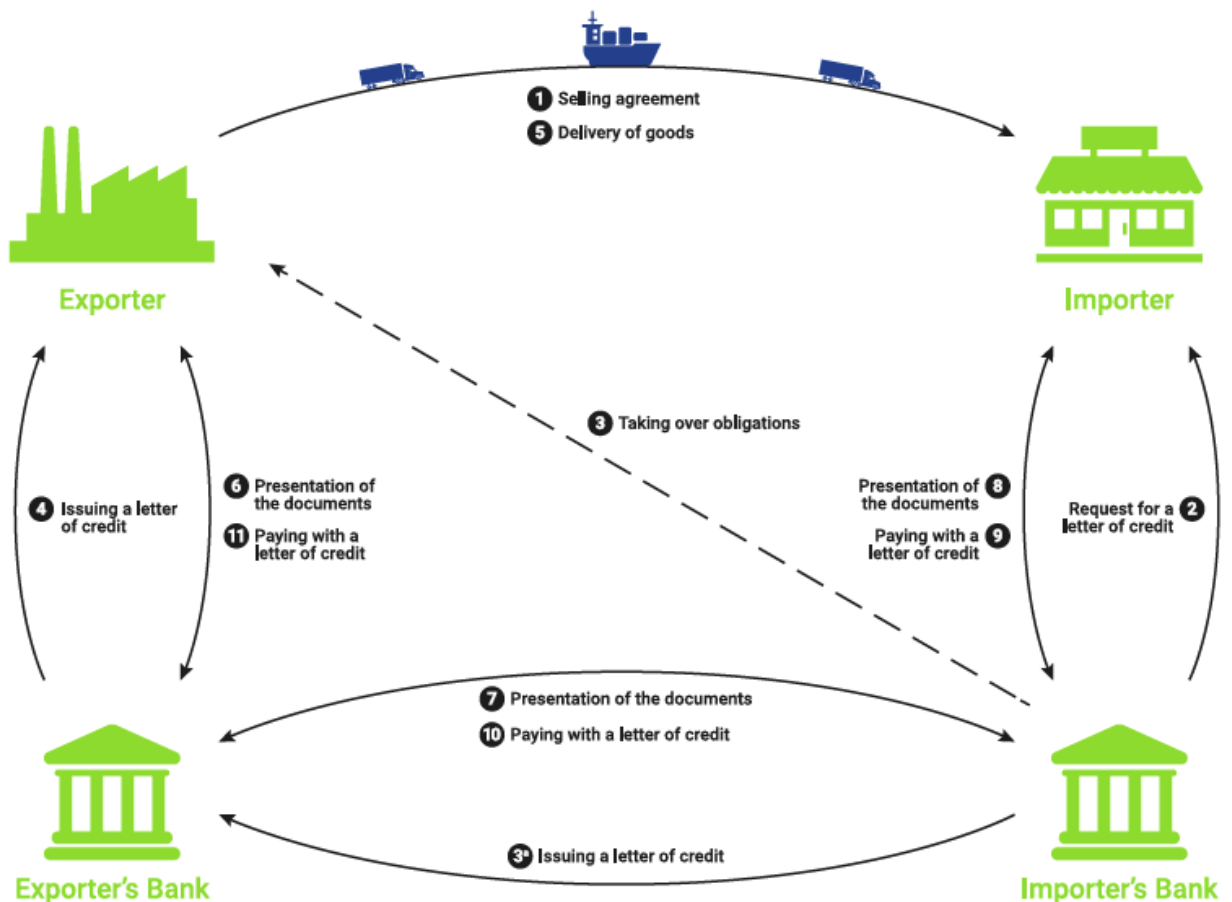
1 Selling agreement
5 Delivery of goods

Exporter

Importer

3 Taking over obligations

4 Issuing a letter of credit

6 Presentation of the documents
11 Paying with a letter of credit

Presentation of the documents 8
Paying with a letter of credit 9

Request for a letter of credit 2

7 Presentation of the documents
10 Paying with a letter of credit

3a Issuing a letter of credit

Exporter's Bank

Importer's Bank